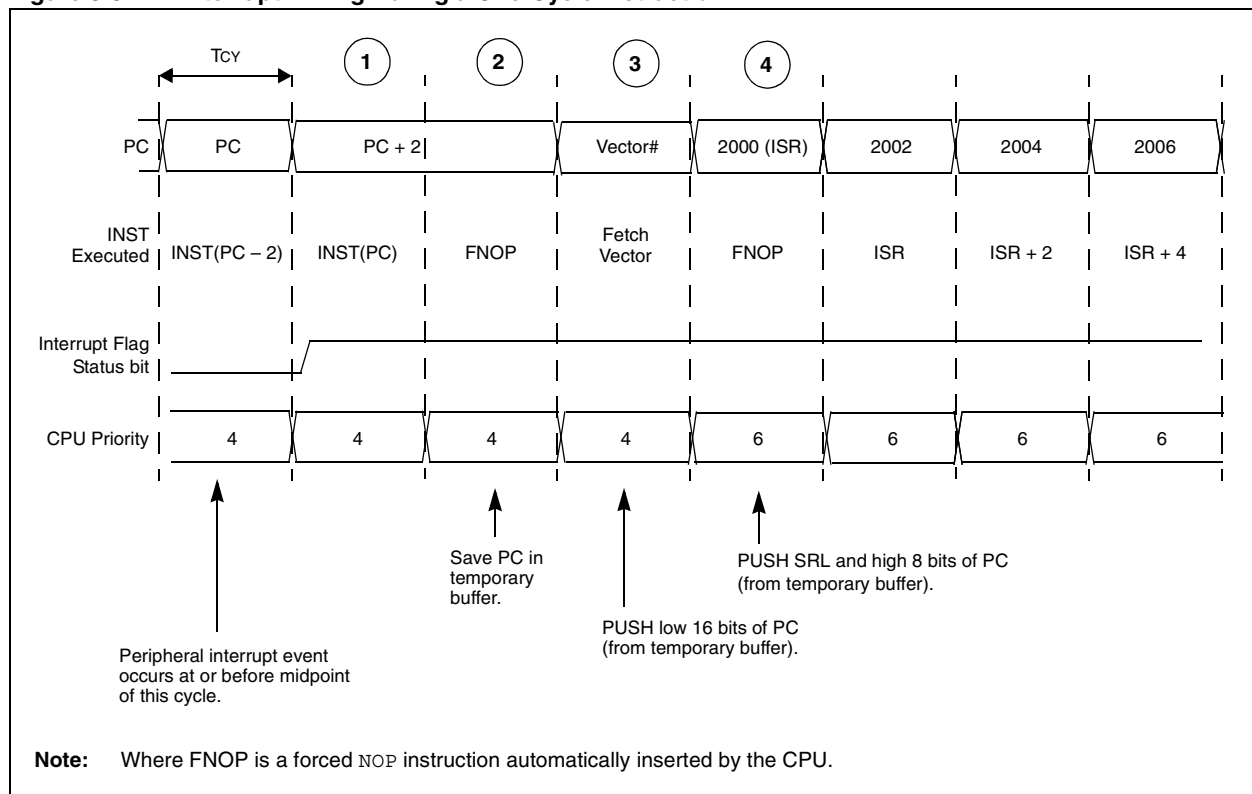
$T_{CY}$

1

2

3

4

PC

PC

PC + 2

Vector#

2000 (ISR)

2002

2004

2006

INST Executed

INST(PC – 2)

INST(PC)

FNOP

Fetch Vector

FNOP

ISR

ISR + 2

ISR + 4

Interrupt Flag Status bit

CPU Priority

4

4

4

4

6

6

6

6

Save PC in temporary buffer.

PUSH SRL and high 8 bits of PC (from temporary buffer).

PUSH low 16 bits of PC (from temporary buffer).

Peripheral interrupt event occurs at or before midpoint of this cycle.

**Note:** Where FNOP is a forced NOP instruction automatically inserted by the CPU.